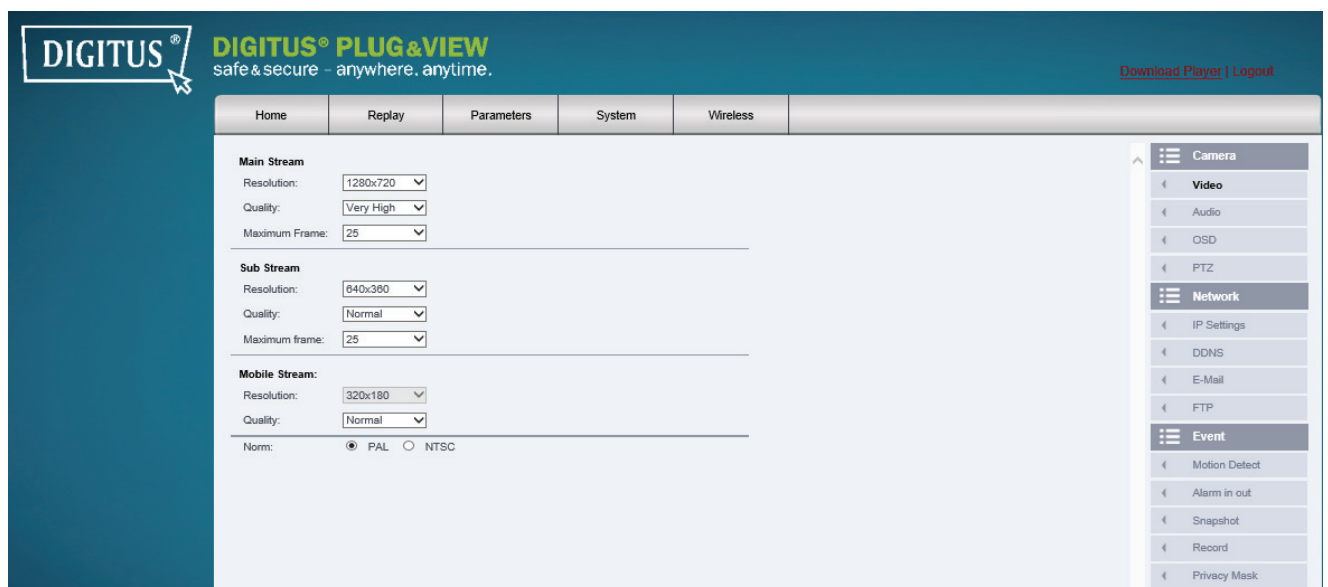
DIGITUS®

DIGITUS® PLUG&VIEW
safe&secure - anywhere. anytime.

Download Player | Logout

Home | Replay | Parameters | System | Wireless

Main Stream
Resolution: 1280x720
Quality: Very High
Maximum Frame: 25

Sub Stream
Resolution: 640x360
Quality: Normal
Maximum frame: 25

Mobile Stream:
Resolution: 320x180
Quality: Normal

Norm: PAL NTSC

Camera
Video
Audio
OSD
PTZ
Network
IP Settings
DDNS
E-Mail
FTP
Event
Motion Detect
Alarm in out
Snapshot
Record
Privacy Mask